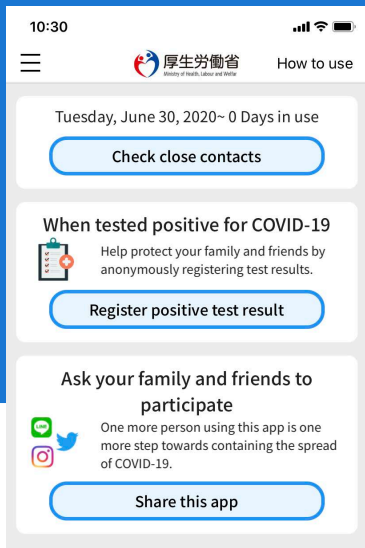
10:30

厚生労働省
Ministry of Health, Labour and Welfare

How to use

Tuesday, June 30, 2020~ 0 Days in use

Check close contacts

When tested positive for COVID-19

Help protect your family and friends by anonymously registering test results.

Register positive test result

Ask your family and friends to participate

LINE

One more person using this app is one more step towards containing the spread of COVID-19.

Share this app